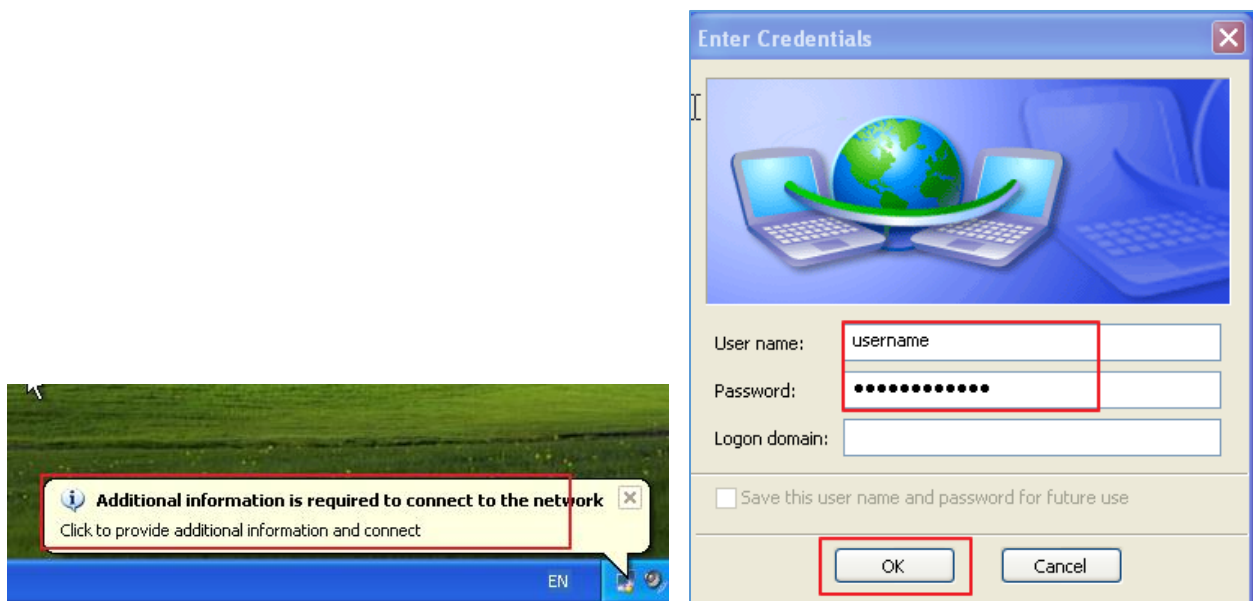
Additional information is required to connect to the network
Click to provide additional information and connect

EN

Enter Credentials

User name: username
Password: ●●●●●●●●●●●●
Logon domain:

Save this user name and password for future use

OK Cancel